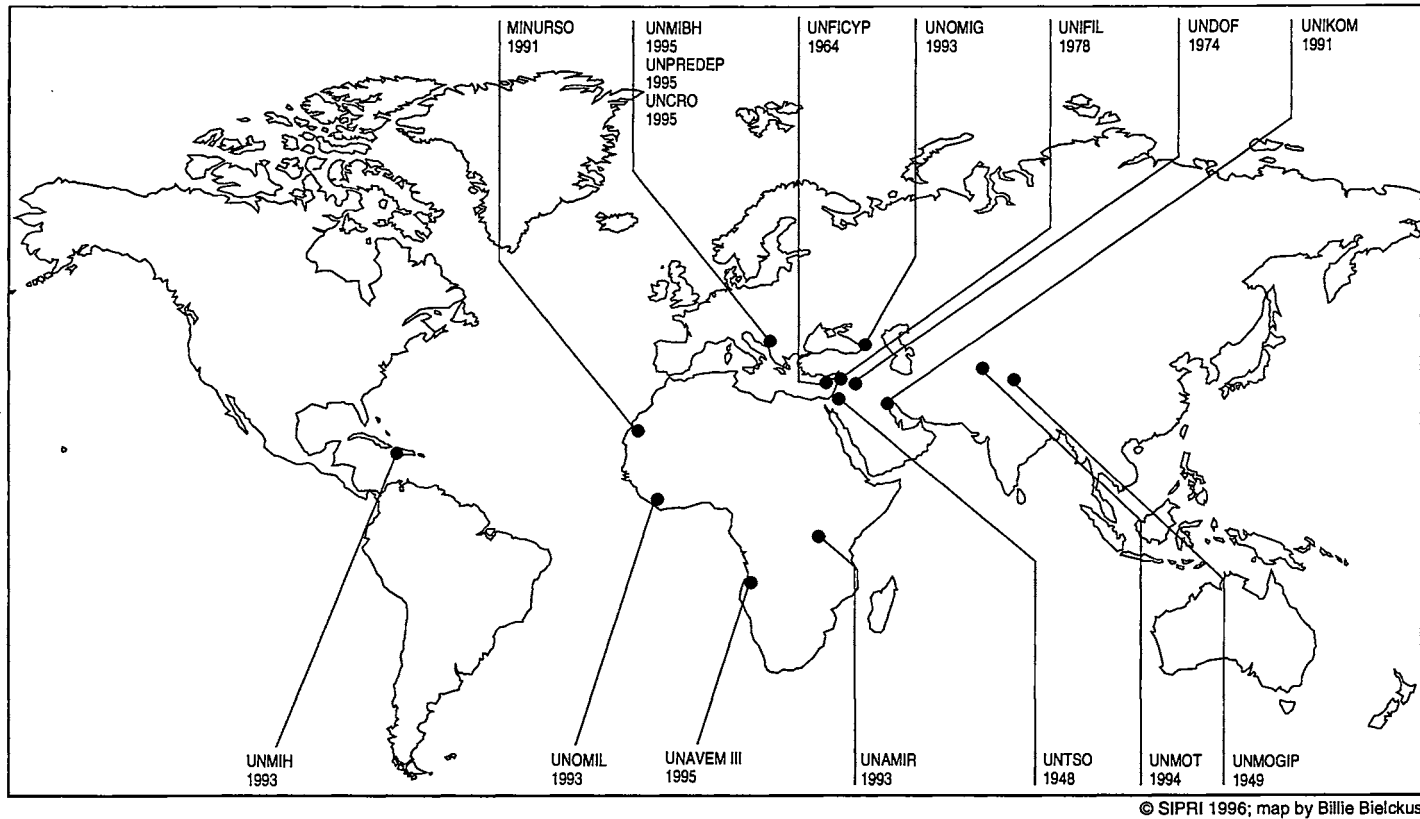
MINURSO
1991

UNMIBH
1995
UNPREDEP
1995
UNCRO
1995

UNFICYP
1964

UNOMIG
1993

UNIFIL
1978

UNDOF
1974

UNIKOM
1991

UNMIH
1993

UNOMIL
1993

UNAVEM III
1995

UNAMIR
1993

UNTSO
1948

UNMOT
1994

UNMOGIP
1949

© SIPRI 1996; map by Billie Bielckus